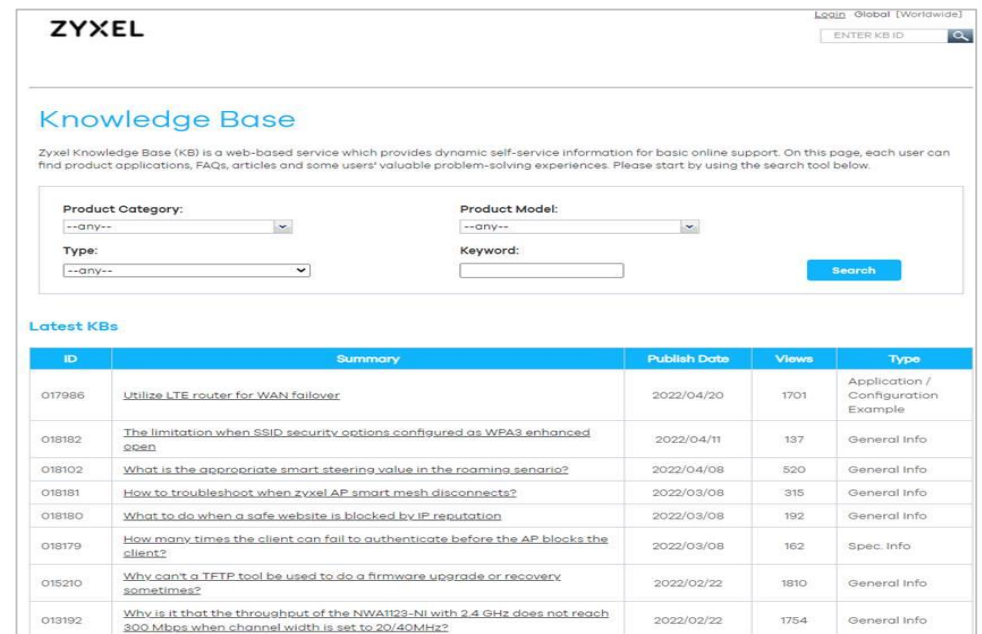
ZYXEL

Login Global (Worldwide)

ENTER KB ID

Knowledge Base

Zyxel Knowledge Base (KB) is a web-based service which provides dynamic self-service information for basic online support. On this page, each user can find product applications, FAQs, articles and some users' valuable problem-solving experiences. Please start by using the search tool below.

Product Category:
--any--

Product Model:
--any--

Type:
--any--

Keyword:

Search

Latest KBs

| ID | Summary | Publish Date | Views | Type |
|---|---|---|---|---|
| 017986 | Utilize LTE router for WAN failover | 2022/04/20 | 1701 | Application / Configuration Example |
| 018182 | The limitation when SSID security options configured as WPA3 enhanced open | 2022/04/11 | 137 | General Info |
| 018102 | What is the appropriate smart steering value in the roaming senario? | 2022/04/08 | 520 | General Info |
| 018181 | How to troubleshoot when zyxel AP smart mesh disconnects? | 2022/03/08 | 315 | General Info |
| 018180 | What to do when a safe website is blocked by IP reputation | 2022/03/08 | 192 | General Info |
| 018179 | How many times the client can fail to authenticate before the AP blocks the client? | 2022/03/08 | 162 | Spec. Info |
| 015210 | Why can't a TFTP tool be used to do a firmware upgrade or recovery sometimes? | 2022/02/22 | 1810 | General Info |
| 013192 | Why is it that the throughput of the NWA1123-NI with 2.4 GHz does not reach 300 Mbps when channel width is set to 20/40MHz? | 2022/02/22 | 1754 | General Info |